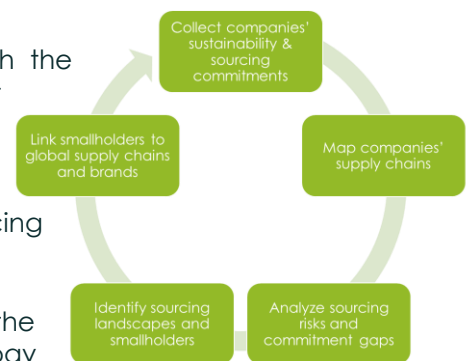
h the

cing

he
ay

Collect companies' sustainability & sourcing commitments

Map companies' supply chains

Analyze sourcing risks and commitment gaps

Identify sourcing landscapes and smallholders

Link smallholders to global supply chains and brands